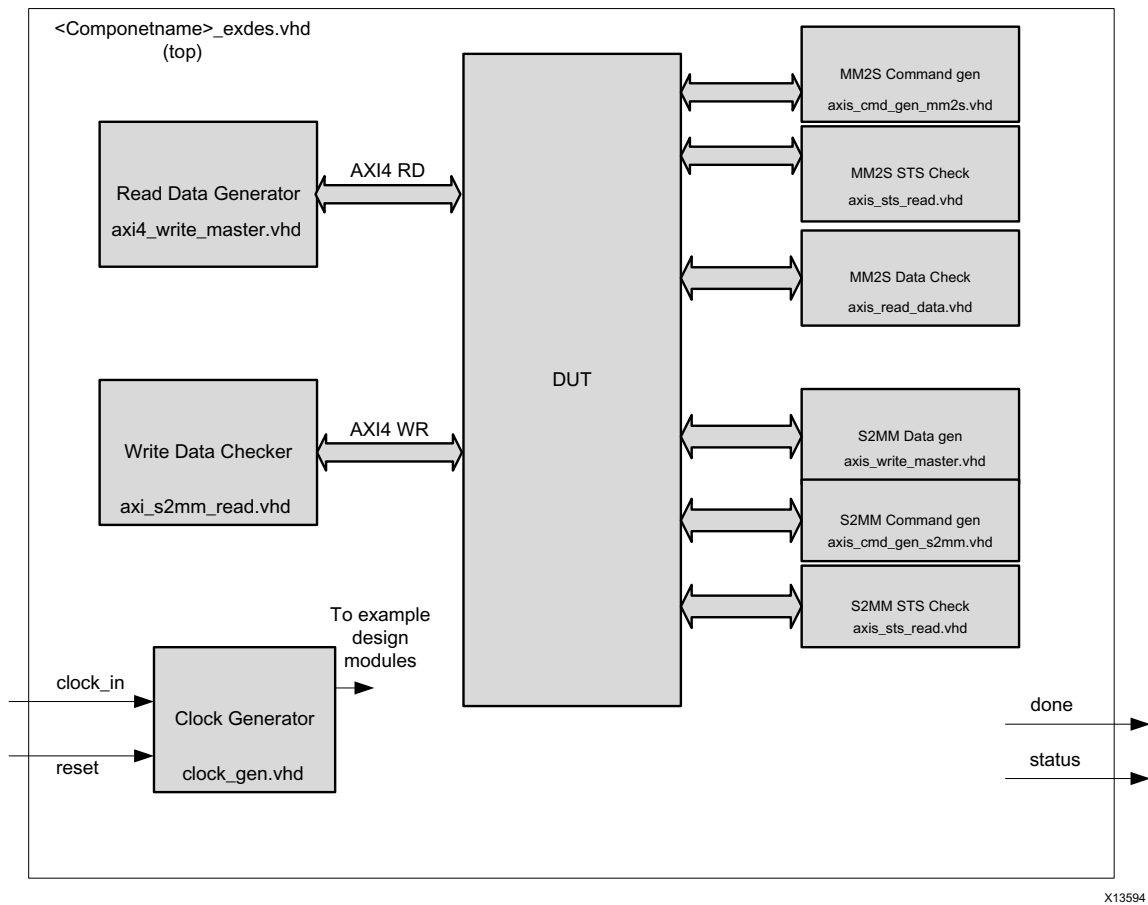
<Componetname>_exdes.vhd
(top)

Read Data Generator
axi4_write_master.vhd

AXI4 RD

Write Data Checker
axi_s2mm_read.vhd

AXI4 WR

DUT

MM2S Command gen
axis_cmd_gen_mm2s.vhd

MM2S STS Check
axis_sts_read.vhd

MM2S Data Check
axis_read_data.vhd

S2MM Data gen
axis_write_master.vhd

S2MM Command gen
axis_cmd_gen_s2mm.vhd

S2MM STS Check
axis_sts_read.vhd

To example design modules

clock_in

reset

Clock Generator
clock_gen.vhd

done

status

X13594